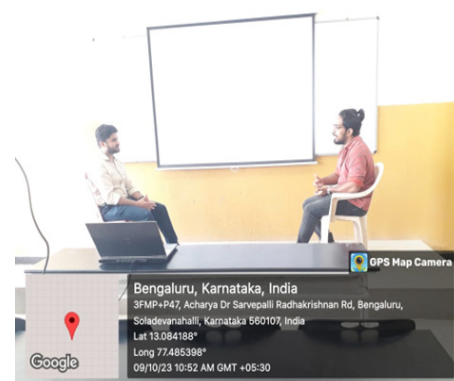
GPS Map Camera

Bengaluru, Karnataka, India
3FMP+P47, Acharya Dr Sarvepalli Radhakrishnan Rd, Bengaluru, Soladevanahalli, Karnataka 560107, India
Lat 13.084188°
Long 77.485398°
09/10/23 10:52 AM GMT +05:30

Google